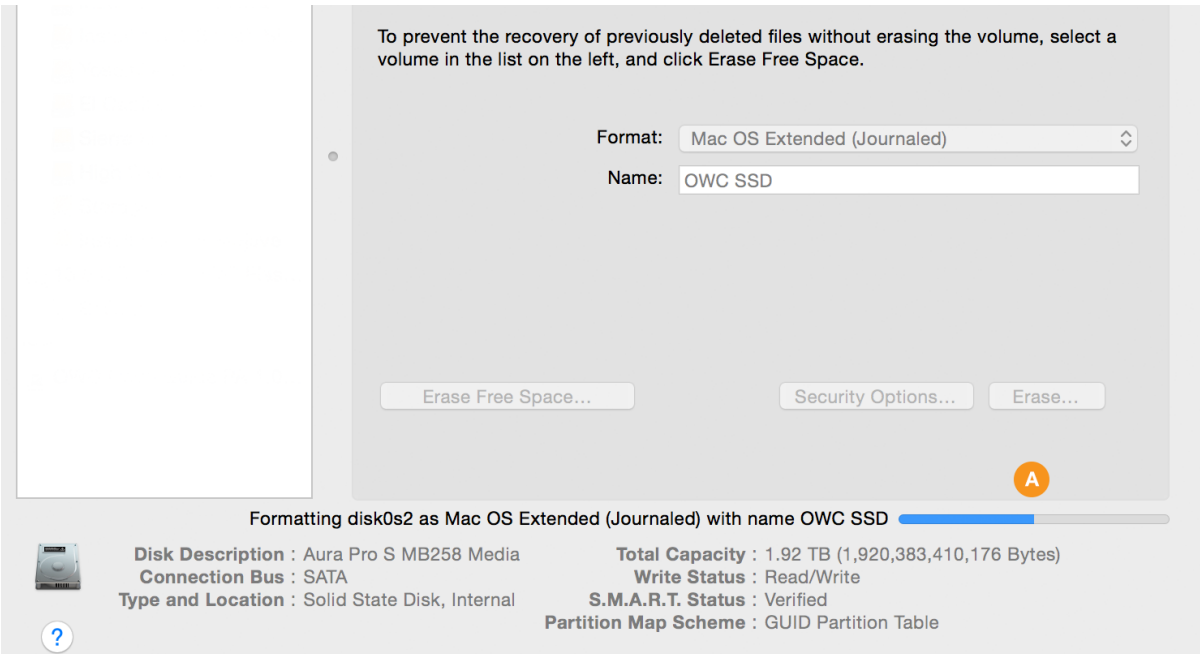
To prevent the recovery of previously deleted files without erasing the volume, select a volume in the list on the left, and click Erase Free Space.

Format: Mac OS Extended (Journaled)

Name: OWC SSD

Erase Free Space...

Security Options...

Erase...

A

Formatting disk0s2 as Mac OS Extended (Journaled) with name OWC SSD

Disk Description : Aura Pro S MB258 Media
Connection Bus : SATA
Type and Location : Solid State Disk, Internal

Total Capacity : 1.92 TB (1,920,383,410,176 Bytes)
Write Status : Read/Write
S.M.A.R.T. Status : Verified
Partition Map Scheme : GUID Partition Table

?